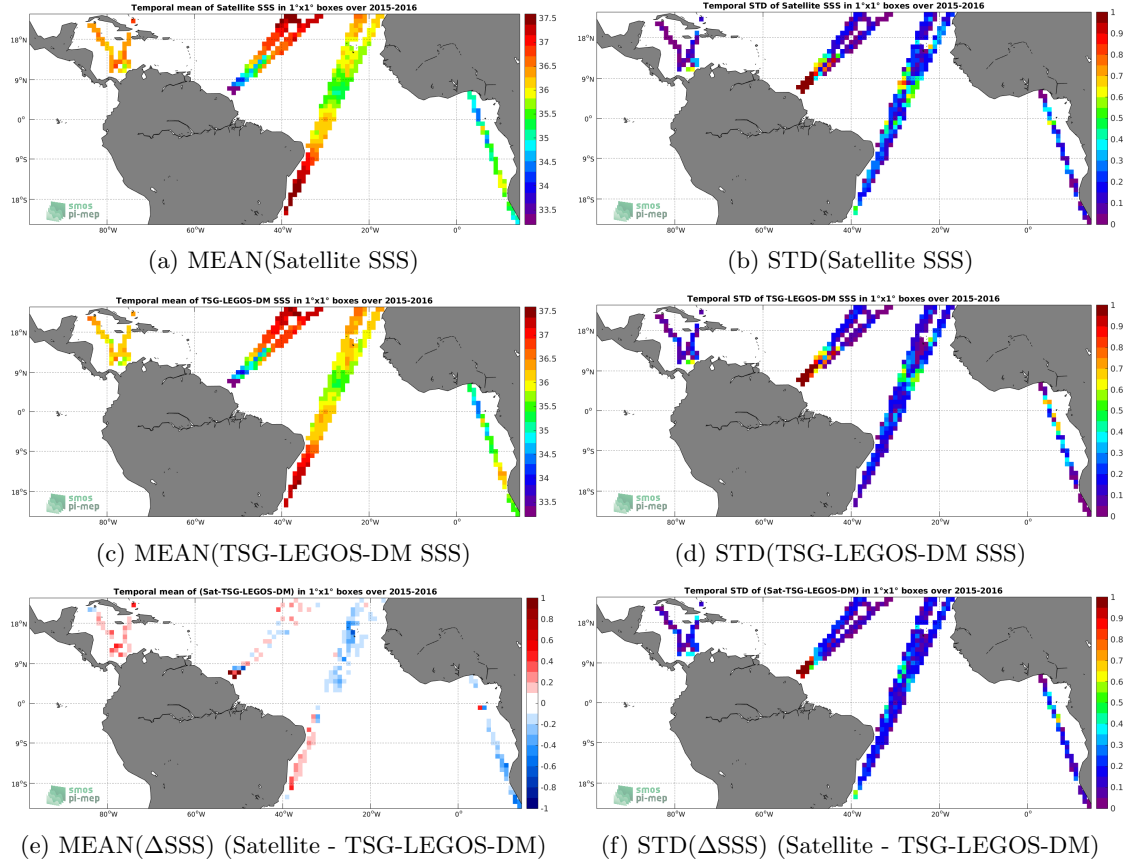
Temporal mean of Satellite SSS in 1°x1° boxes over 2015-2016

18°N
9°N
0°
9°S
18°S
80°W 60°W 40°W 20°W 0°

37.5
37
36.5
36
35.5
35
34.5
34
33.5

smos
pi-mep

(a) MEAN(Satellite SSS)

Temporal STD of Satellite SSS in 1°x1° boxes over 2015-2016

18°N
9°N
0°
9°S
18°S
80°W 60°W 40°W 20°W 0°

1
0.9
0.8
0.7
0.6
0.5
0.4
0.3
0.2
0.1
0

smos
pi-mep

(b) STD(Satellite SSS)

Temporal mean of TSG-LEGOS-DM SSS in 1°x1° boxes over 2015-2016

18°N
9°N
0°
9°S
18°S
80°W 60°W 40°W 20°W 0°

37.5
37
36.5
36
35.5
35
34.5
34
33.5

smos
pi-mep

(c) MEAN(TSG-LEGOS-DM SSS)

Temporal STD of TSG-LEGOS-DM SSS in 1°x1° boxes over 2015-2016

18°N
9°N
0°
9°S
18°S
80°W 60°W 40°W 20°W 0°

1
0.9
0.8
0.7
0.6
0.5
0.4
0.3
0.2
0.1
0

smos
pi-mep

(d) STD(TSG-LEGOS-DM SSS)

Temporal mean of (Sat-TSG-LEGOS-DM) in 1°x1° boxes over 2015-2016

18°N
9°N
0°
9°S
18°S
80°W 60°W 40°W 20°W 0°

1
0.8
0.6
0.4
0.2
0
-0.2
-0.4
-0.6
-0.8
-1

smos
pi-mep

(e) MEAN($\Delta$SSS) (Satellite - TSG-LEGOS-DM)

Temporal STD of (Sat-TSG-LEGOS-DM) in 1°x1° boxes over 2015-2016

18°N
9°N
0°
9°S
18°S
80°W 60°W 40°W 20°W 0°

1
0.9
0.8
0.7
0.6
0.5
0.4
0.3
0.2
0.1
0

smos
pi-mep

(f) STD($\Delta$SSS) (Satellite - TSG-LEGOS-DM)